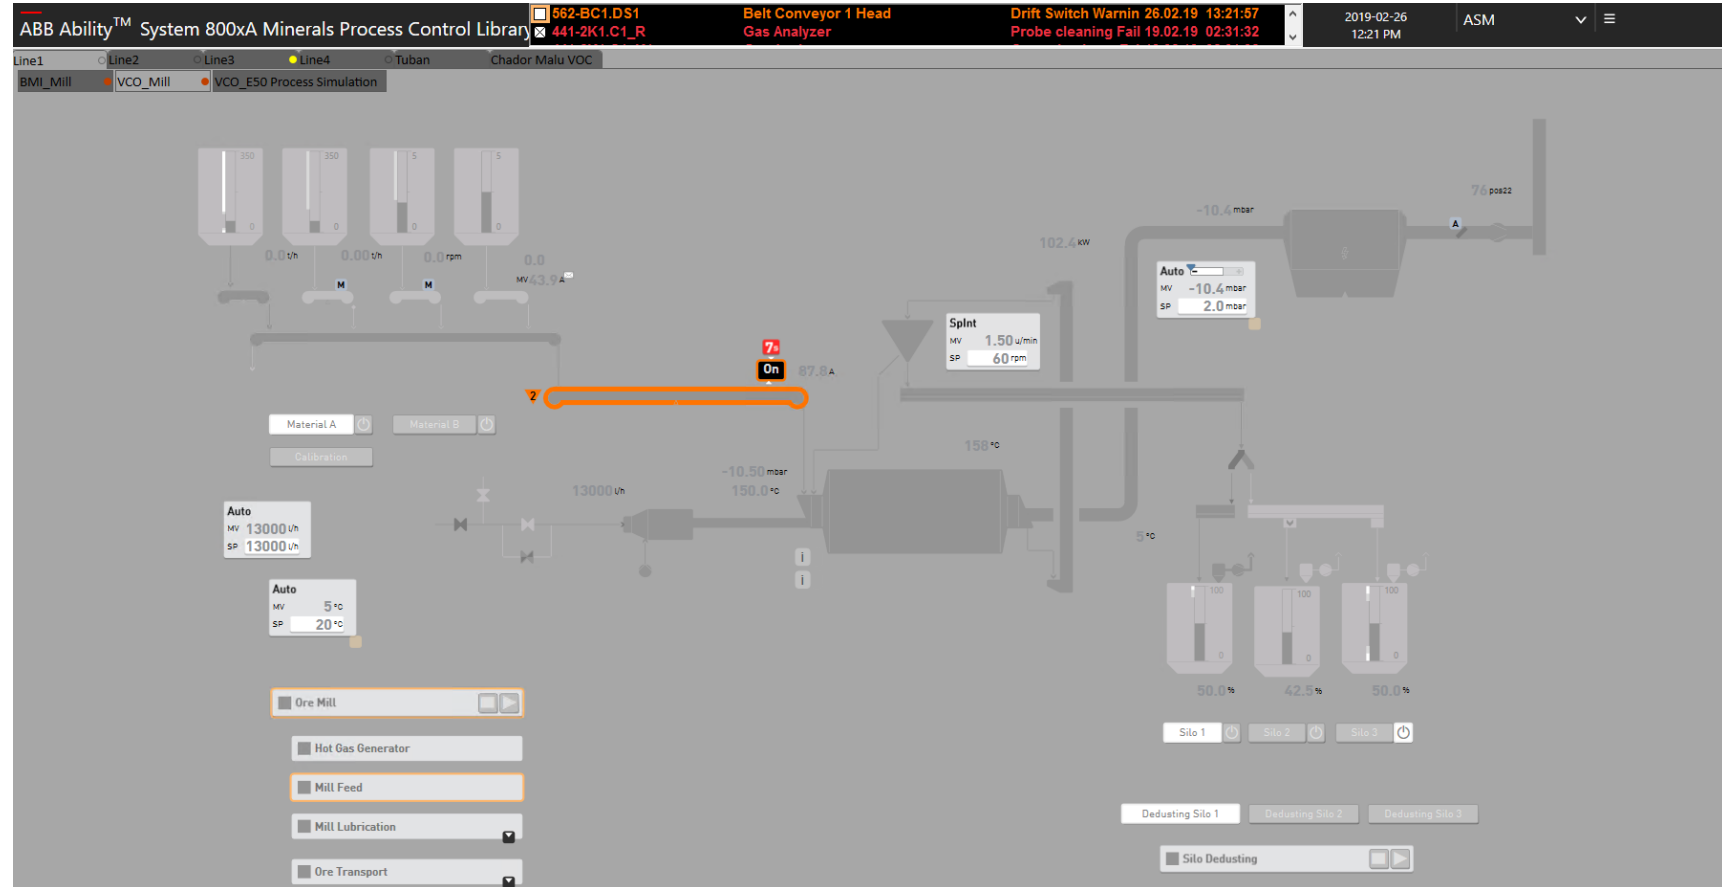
ABB Ability™ System 800xA Minerals Process Control Library

562-BC1.DS1 Belt Conveyor 1 Head Drift Switch Warnin 26.02.19 13:21:57
441-2K1.C1_R Gas Analyzer Probe cleaning Fail 19.02.19 02:31:32

2019-02-26
12:21 PM

ASM

Line1 Line2 Line3 Line4 Tuban Chador Malu VOC

BMI_Mill VCO_Mill VCO_E50 Process Simulation

350 0 350 0 5 0 5 0

0.0 t/h 0.00 t/h 0.0 rpm 0.0

MV 43.9 A

M M

7 On 87.8 A

2

Material A Material B

Calibration

Auto
MV 13000 t/h
SP 13000 t/h

Auto
MV 5 °C
SP 20 °C

13000 t/h

-10.50 mbar
150.0 °C

i
i

Ore Mill

Hot Gas Generator

Mill Feed

Mill Lubrication

Ore Transport

-10.4 mbar

102.4 kW

76 pos22

A

Auto
MV -10.4 mbar
SP 2.0 mbar

Splnt
MV 1.50 u/min
SP 60 rpm

158 °C

5 °C

100 0 100 0 100 0

50.0 % 42.5 % 50.0 %

Silo 1 Silo 2 Silo 3

Dedusting Silo 1 Dedusting Silo 2 Dedusting Silo 3

Silo Dedusting